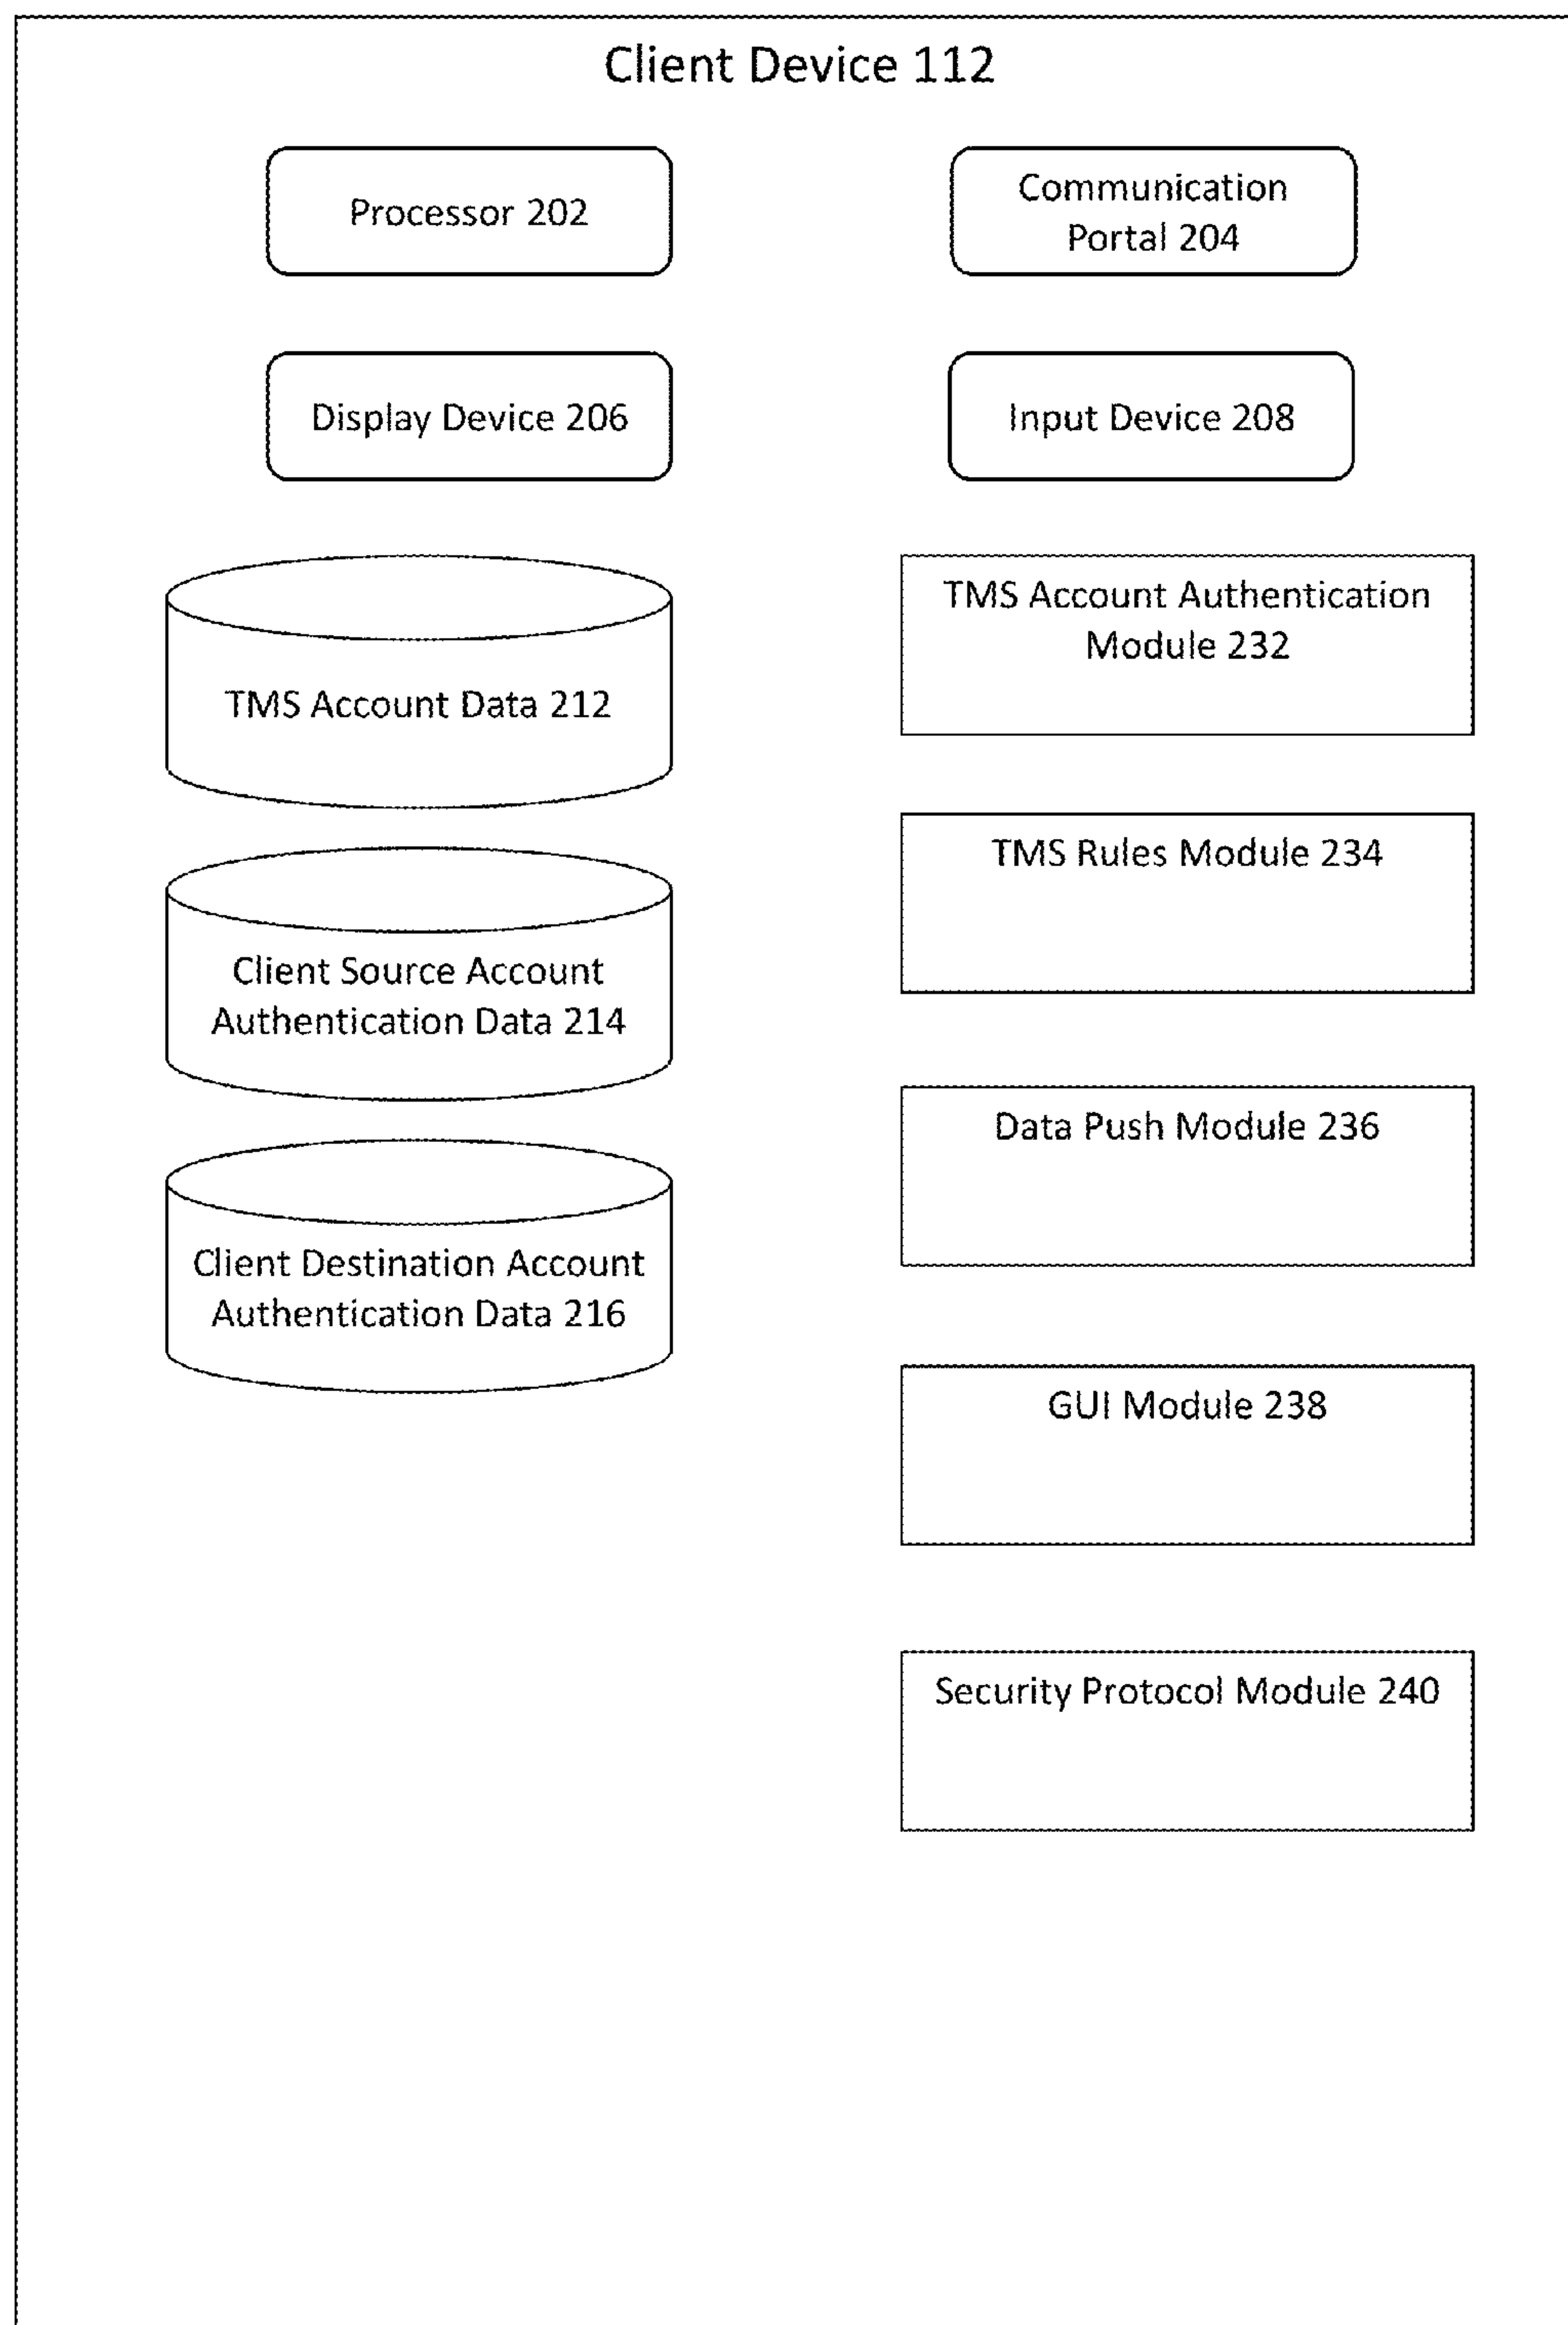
Client Device 112

Processor 202

Communication Portal 204

Display Device 206

Input Device 208

TMS Account Data 212

TMS Account Authentication Module 232

TMS Rules Module 234

Client Source Account Authentication Data 214

Data Push Module 236

Client Destination Account Authentication Data 216

GUI Module 238

Security Protocol Module 240